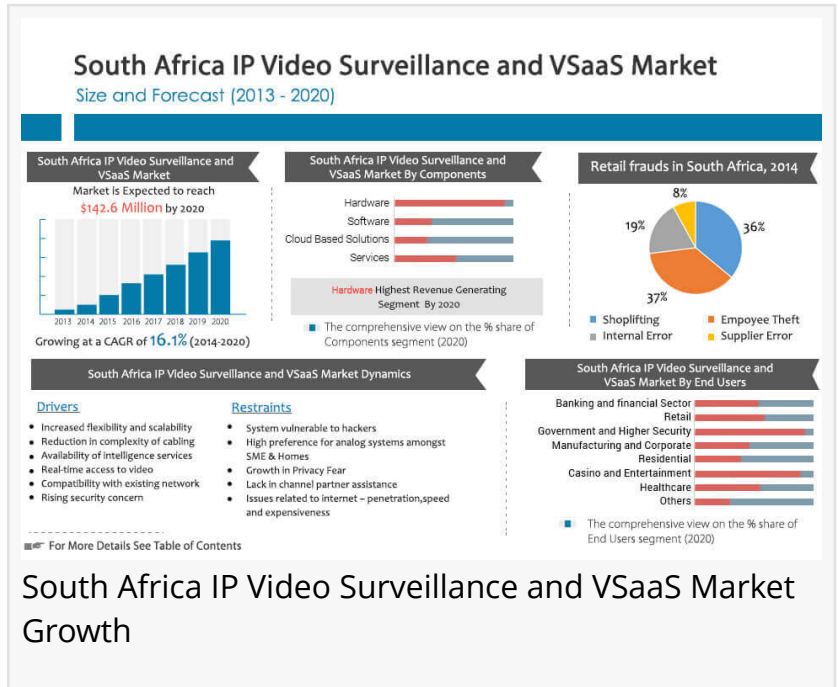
South Africa IP Video Surveillance and VSaaS Market
Size and Forecast (2013 - 2020)

South Africa IP Video Surveillance and VSaaS Market

Market is Expected to reach $142.6 Million by 2020

2013 2014 2015 2016 2017 2018 2019 2020

Growing at a CAGR of 16.1% (2014-2020)

South Africa IP Video Surveillance and VSaaS Market By Components

Hardware
Software
Cloud Based Solutions
Services

Hardware Highest Revenue Generating Segment By 2020

The comprehensive view on the % share of Components segment (2020)

Retail frauds in South Africa, 2014

8%
19%
36%
37%

Shoplifting
Empoyee Theft
Internal Error
Supplier Error

South Africa IP Video Surveillance and VSaaS Market Dynamics

Drivers
- Increased flexibility and scalability
- Reduction in complexity of cabling
- Availability of intelligence services
- Real-time access to video
- Compatibility with existing network
- Rising security concern

Restraints
- System vulnerable to hackers
- High preference for analog systems amongst SME & Homes
- Growth in Privacy Fear
- Lack in channel partner assistance
- Issues related to internet – penetration,speed and expensiveness

South Africa IP Video Surveillance and VSaaS Market By End Users

Banking and financial Sector
Retail
Government and Higher Security
Manufacturing and Corporate
Residential
Casino and Entertainment
Healthcare
Others

The comprehensive view on the % share of End Users segment (2020)

For More Details See Table of Contents

South Africa IP Video Surveillance and VSaaS Market Growth